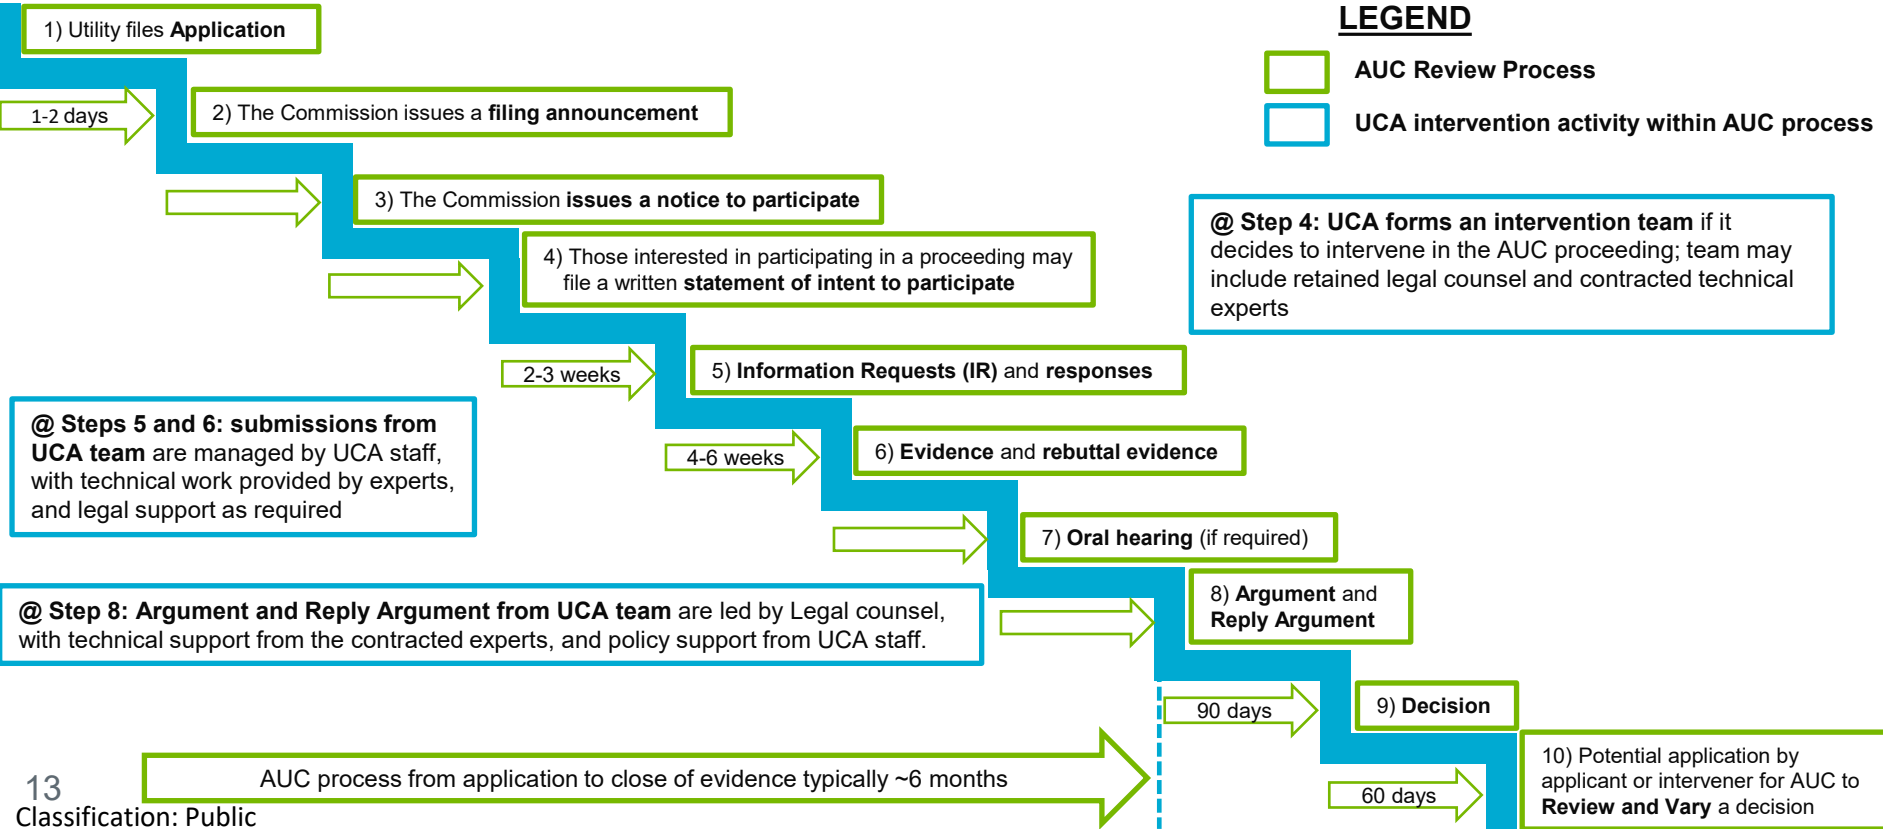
1) Utility files **Application**

1-2 days

2) The Commission issues a **filing announcement**

3) The Commission **issues a notice to participate**

4) Those interested in participating in a proceeding may file a written **statement of intent to participate**

2-3 weeks

5) **Information Requests (IR)** and **responses**

4-6 weeks

6) **Evidence** and **rebuttal evidence**

7) **Oral hearing** (if required)

8) **Argument** and **Reply Argument**

90 days

9) **Decision**

60 days

10) Potential application by applicant or intervener for AUC to **Review and Vary** a decision

LEGEND

AUC Review Process

UCA intervention activity within AUC process

**@ Step 4: UCA forms an intervention team** if it decides to intervene in the AUC proceeding; team may include retained legal counsel and contracted technical experts

**@ Steps 5 and 6: submissions from UCA team** are managed by UCA staff, with technical work provided by experts, and legal support as required

**@ Step 8: Argument and Reply Argument from UCA team** are led by Legal counsel, with technical support from the contracted experts, and policy support from UCA staff.

AUC process from application to close of evidence typically ~6 months

13

Classification: Public